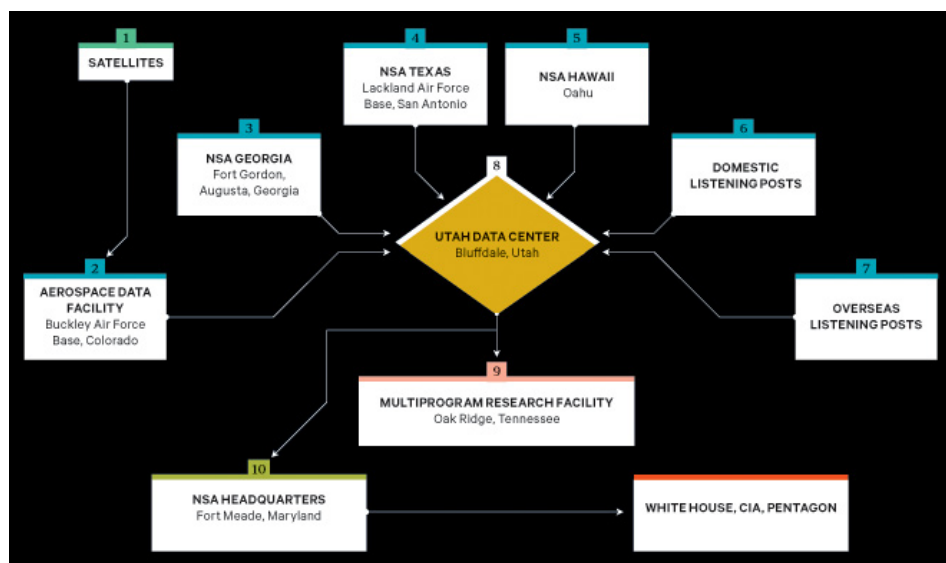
1
SATELLITES

4
NSA TEXAS
Lackland Air Force Base, San Antonio

5
NSA HAWAII
Oahu

3
NSA GEORGIA
Fort Gordon, Augusta, Georgia

6
DOMESTIC LISTENING POSTS

8
UTAH DATA CENTER
Bluffdale, Utah

2
AEROSPACE DATA FACILITY
Buckley Air Force Base, Colorado

7
OVERSEAS LISTENING POSTS

9
MULTIPROGRAM RESEARCH FACILITY
Oak Ridge, Tennessee

10
NSA HEADQUARTERS
Fort Meade, Maryland

WHITE HOUSE, CIA, PENTAGON